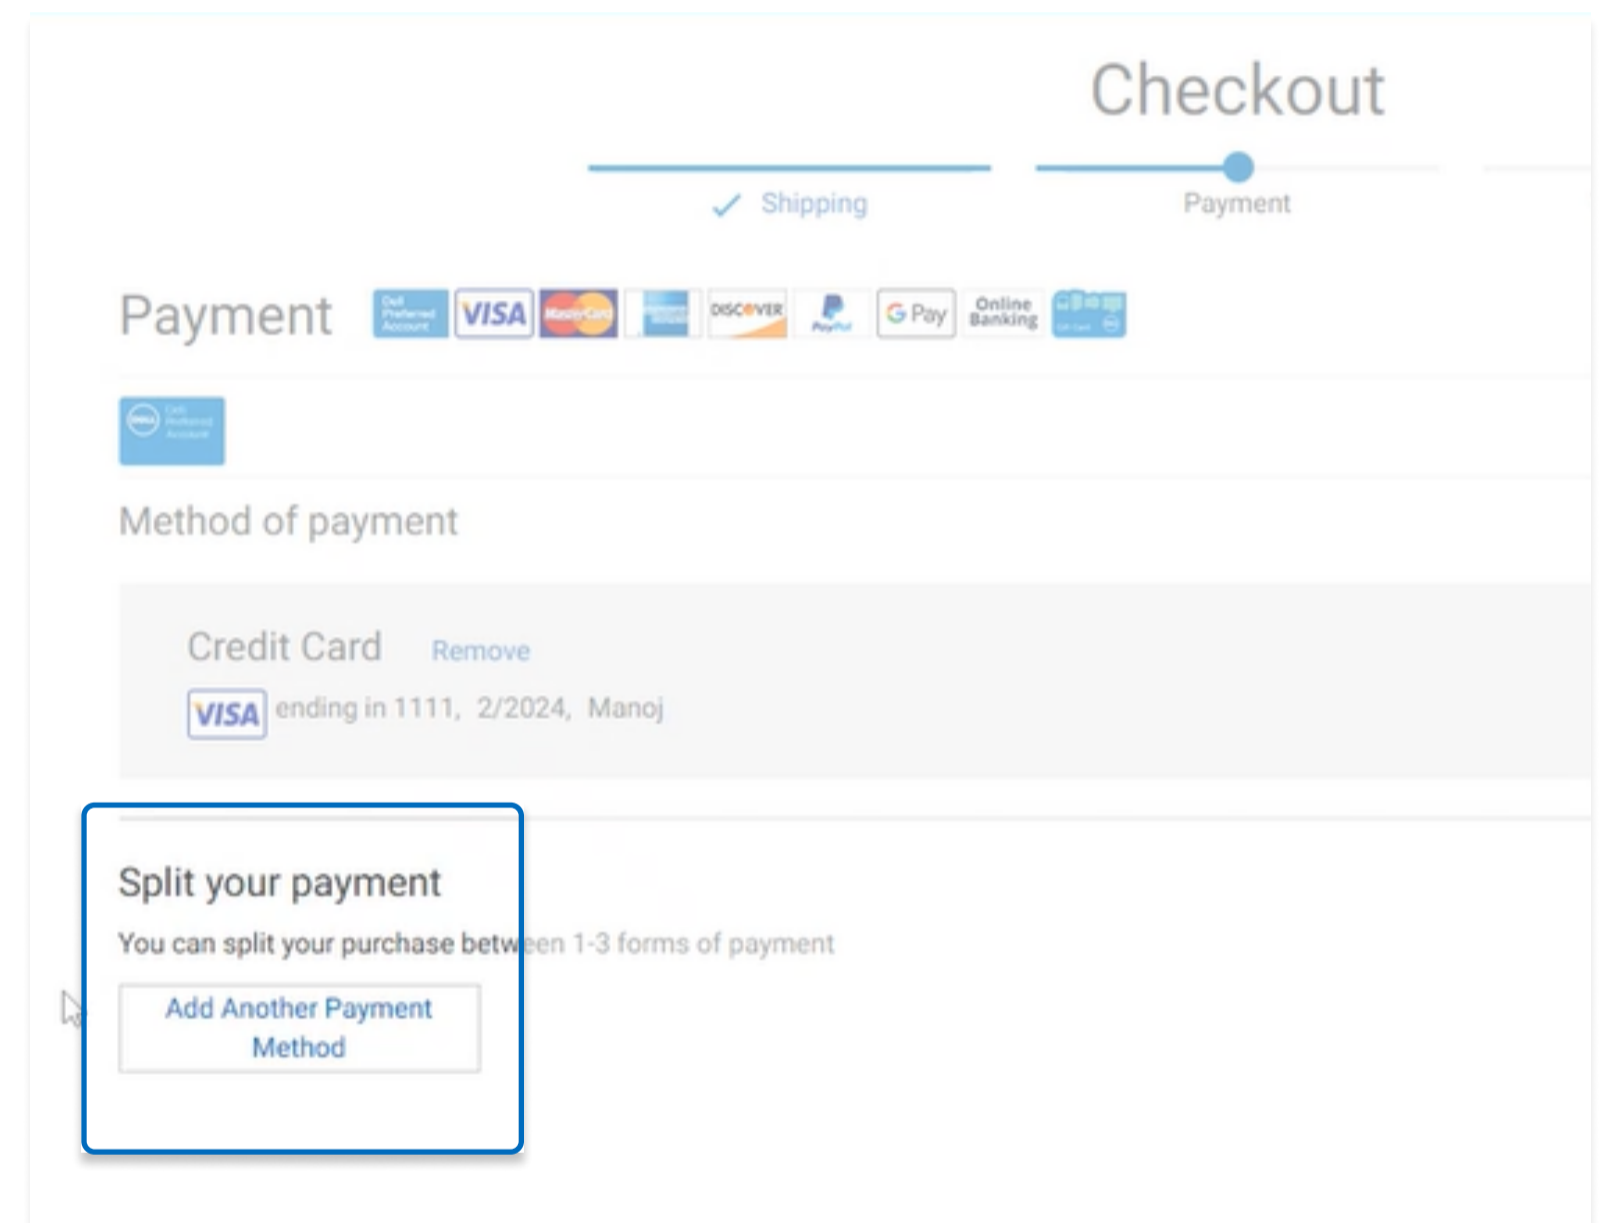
Checkout

Shipping

Payment

Payment

VISA

MasterCard

DISCOVER

PayPal

G Pay

Online Banking

Method of payment

Credit Card Remove

VISA ending in 1111, 2/2024, Manoj

Split your payment

You can split your purchase between 1-3 forms of payment

Add Another Payment Method